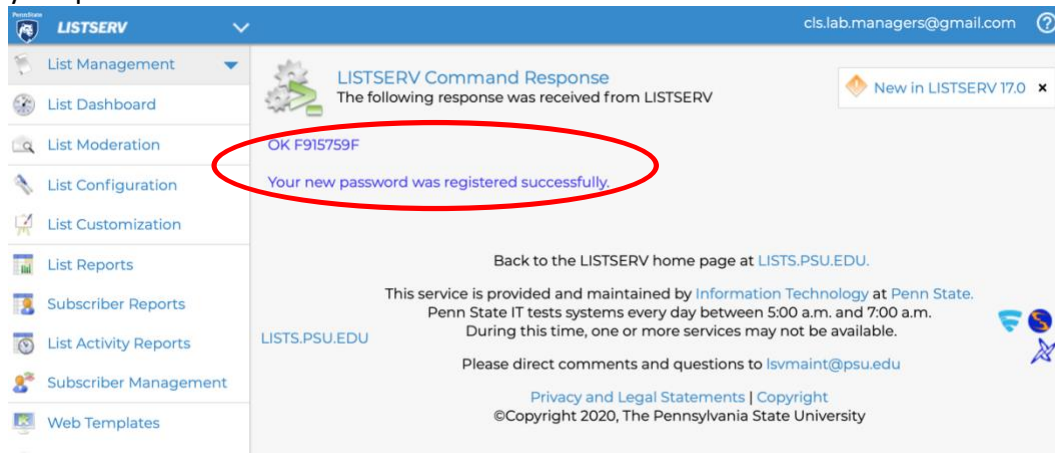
PennState LISTSERV

cls.lab.managers@gmail.com

List Management
List Dashboard
List Moderation
List Configuration
List Customization
List Reports
Subscriber Reports
List Activity Reports
Subscriber Management
Web Templates

LISTSERV Command Response
The following response was received from LISTSERV

New in LISTSERV 17.0 ×

OK F915759F

Your new password was registered successfully.

Back to the LISTSERV home page at LISTS.PSU.EDU.

This service is provided and maintained by Information Technology at Penn State.
Penn State IT tests systems every day between 5:00 a.m. and 7:00 a.m.
During this time, one or more services may not be available.

LISTS.PSU.EDU

Please direct comments and questions to lsvmaint@psu.edu

Privacy and Legal Statements | Copyright
©Copyright 2020, The Pennsylvania State University